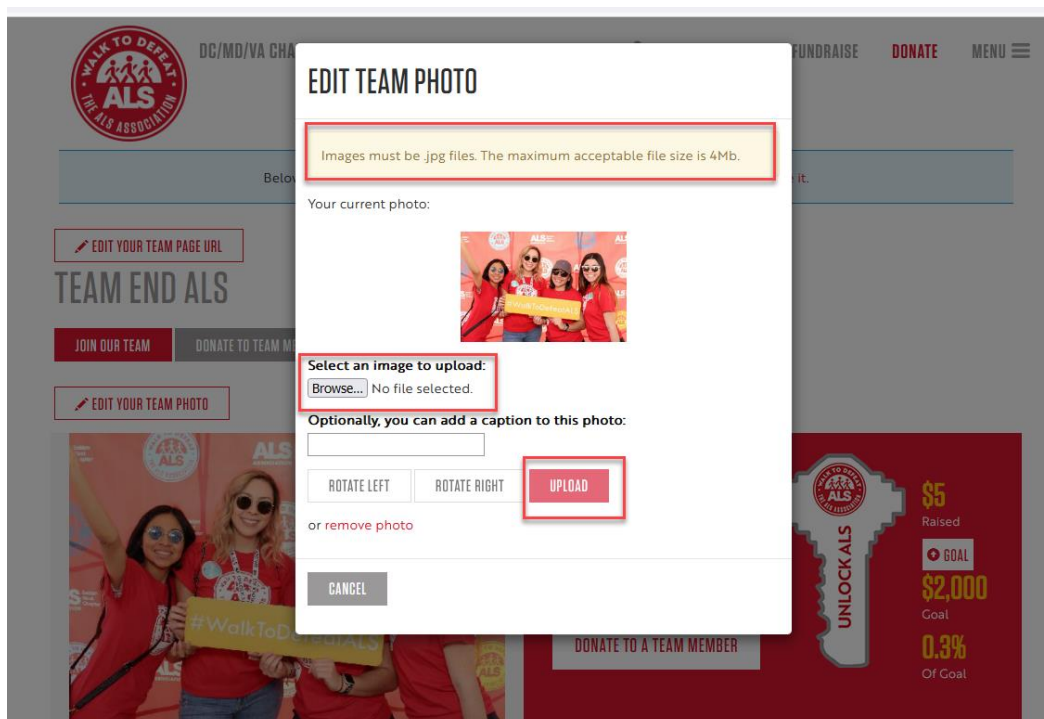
WALK TO DEFEAT ALS THE ALS ASSOCIATION

DC/MD/VA CHA

FUNDRAISE DONATE MENU

Belo

it.

EDIT YOUR TEAM PAGE URL

TEAM END ALS

JOIN OUR TEAM

DONATE TO TEAM M

EDIT YOUR TEAM PHOTO

EDIT TEAM PHOTO

Images must be .jpg files. The maximum acceptable file size is 4Mb.

Your current photo:

Select an image to upload:

Browse... No file selected.

Optionally, you can add a caption to this photo:

ROTATE LEFT

ROTATE RIGHT

UPLOAD

or remove photo

CANCEL

DONATE TO A TEAM MEMBER

UNLOCK ALS

$5
Raised

GOAL

$2,000
Goal

0.3%
Of Goal